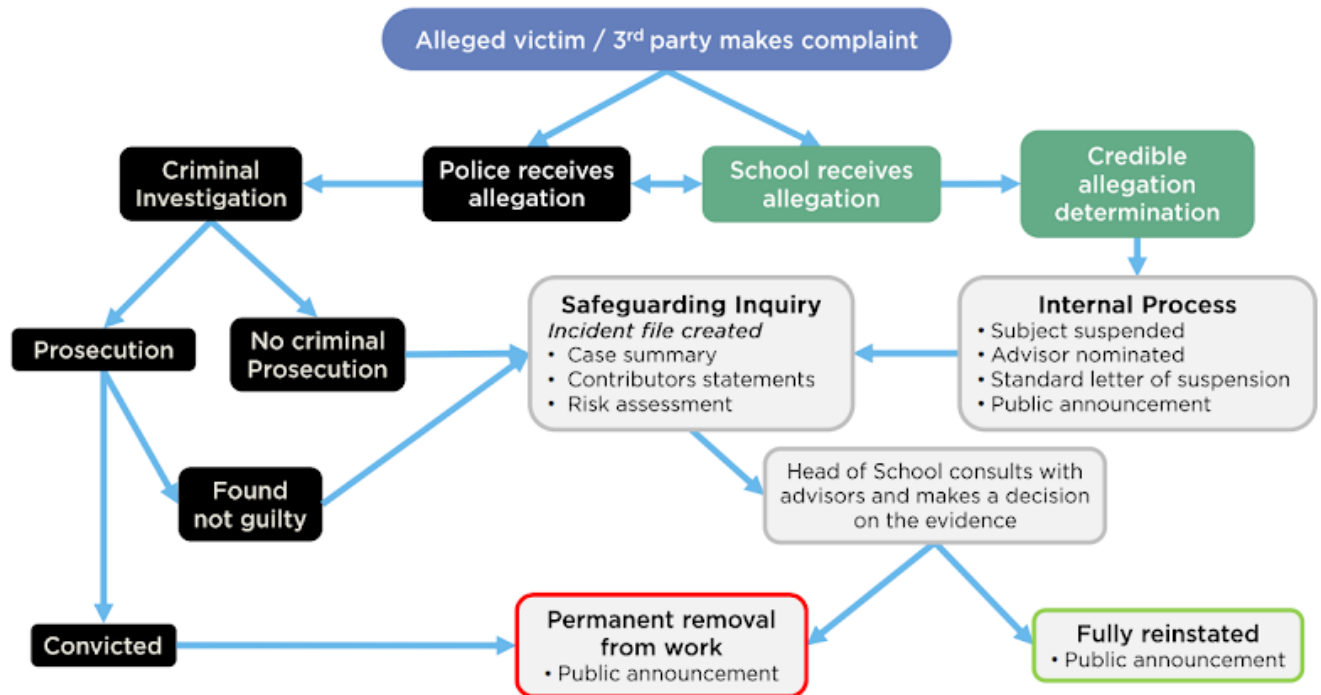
Alleged victim / 3$^{rd}$ party makes complaint

Criminal Investigation

Police receives allegation

School receives allegation

Credible allegation determination

Prosecution

No criminal Prosecution

Safeguarding Inquiry
*Incident file created*
• Case summary
• Contributors statements
• Risk assessment

Internal Process
• Subject suspended
• Advisor nominated
• Standard letter of suspension
• Public announcement

Found not guilty

Head of School consults with advisors and makes a decision on the evidence

Convicted

Permanent removal from work
• Public announcement

Fully reinstated
• Public announcement